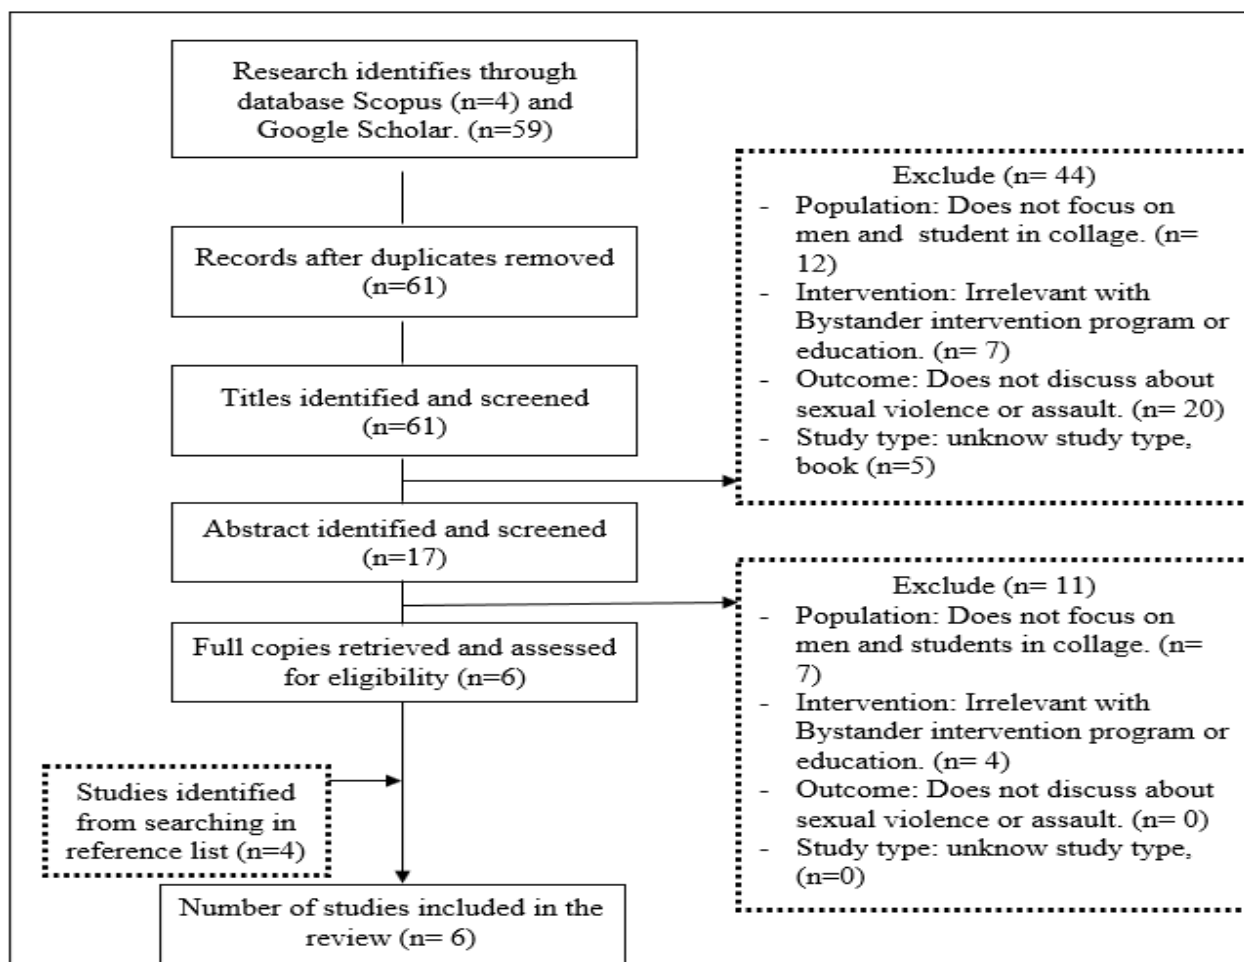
Research identifies through database Scopus (n=4) and Google Scholar. (n=59)

Records after duplicates removed (n=61)

Titles identified and screened (n=61)

Exclude (n= 44)
- Population: Does not focus on men and student in collage. (n= 12)
- Intervention: Irrelevant with Bystander intervention program or education. (n= 7)
- Outcome: Does not discuss about sexual violence or assault. (n= 20)
- Study type: unknow study type, book (n=5)

Abstract identified and screened (n=17)

Exclude (n= 11)
- Population: Does not focus on men and students in collage. (n= 7)
- Intervention: Irrelevant with Bystander intervention program or education. (n= 4)
- Outcome: Does not discuss about sexual violence or assault. (n= 0)
- Study type: unknow study type, (n=0)

Full copies retrieved and assessed for eligibility (n=6)

Studies identified from searching in reference list (n=4)

Number of studies included in the review (n= 6)